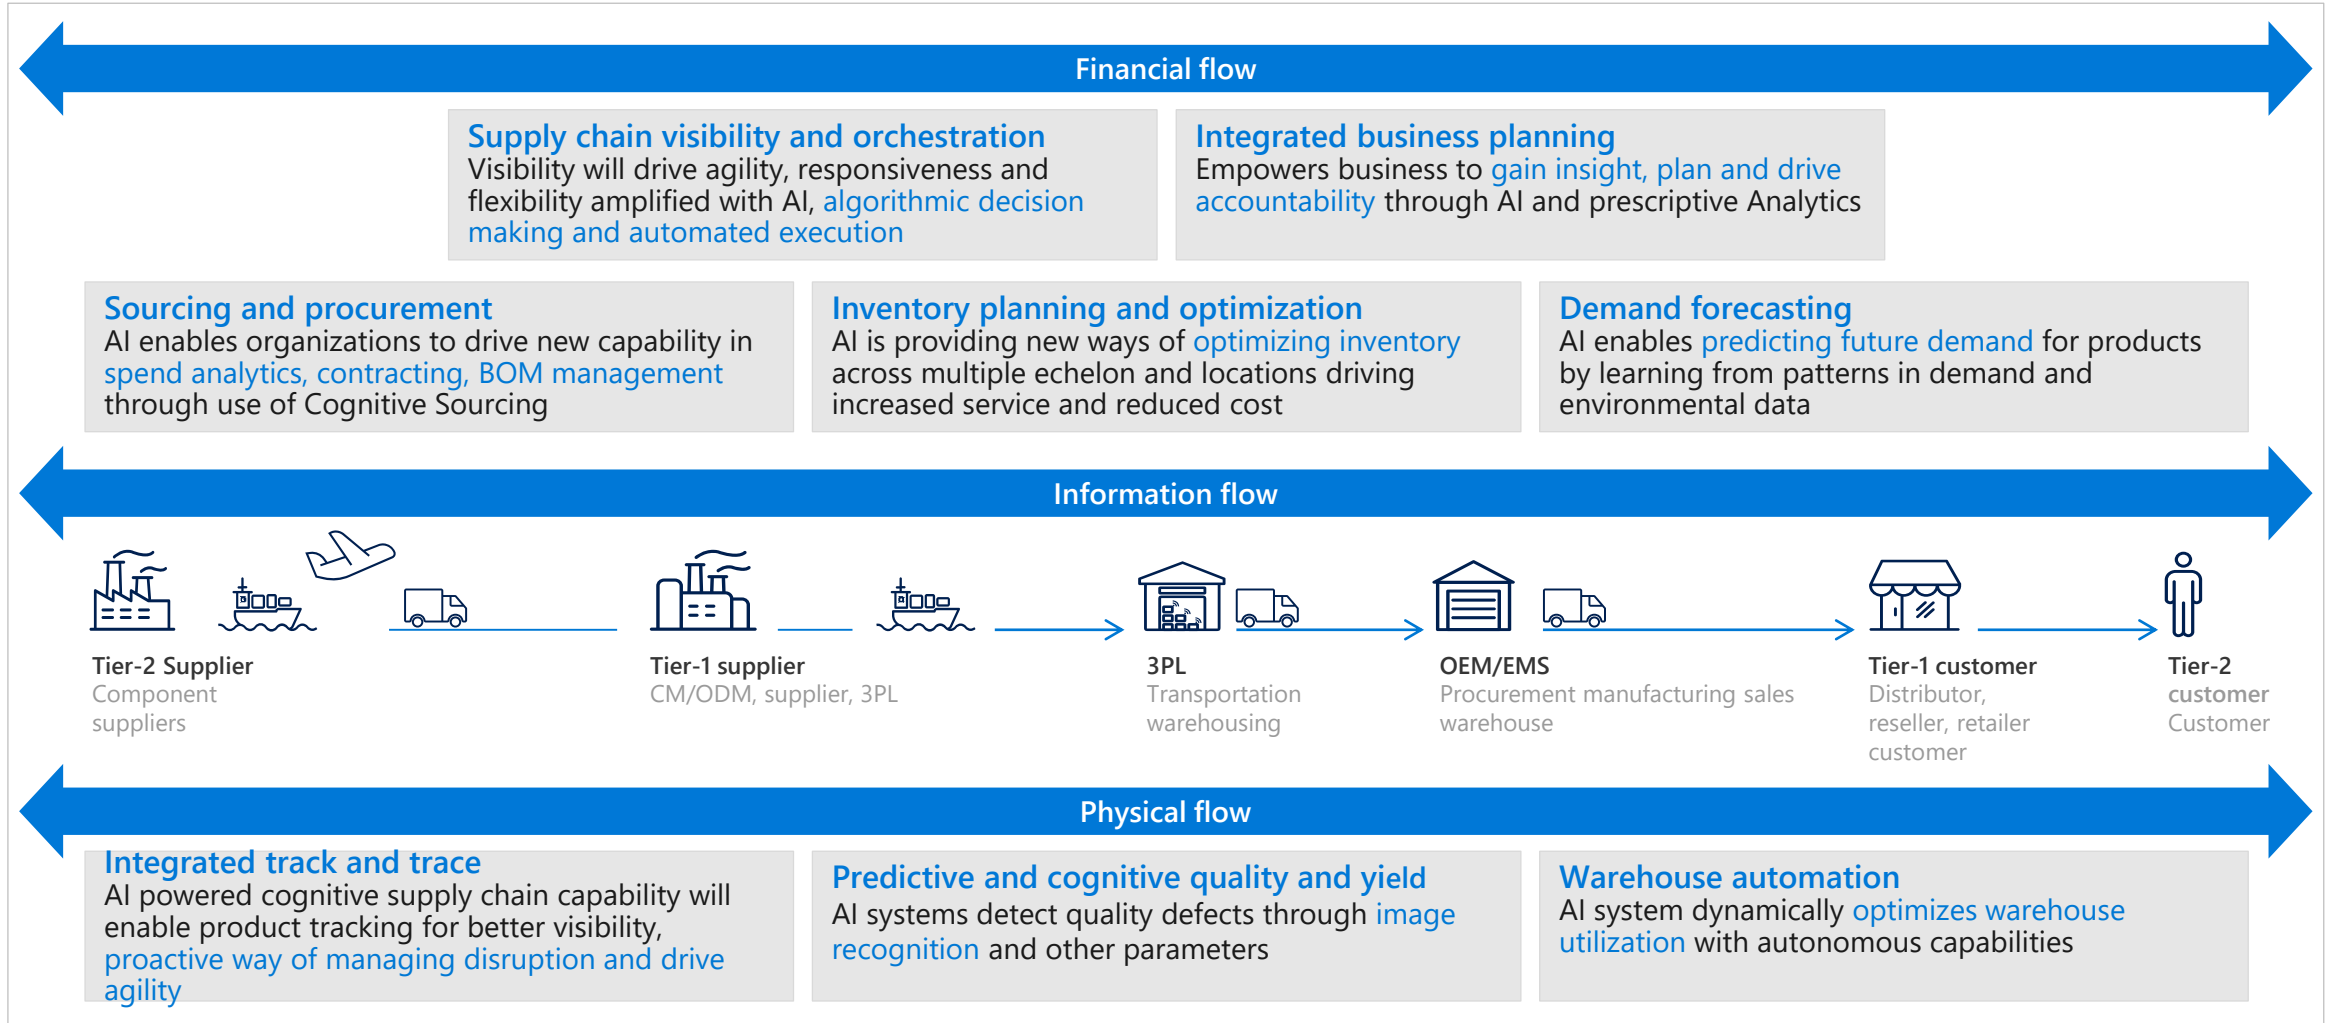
Financial flow

Supply chain visibility and orchestration
Visibility will drive agility, responsiveness and flexibility amplified with AI, algorithmic decision making and automated execution

Integrated business planning
Empowers business to gain insight, plan and drive accountability through AI and prescriptive Analytics

Sourcing and procurement
AI enables organizations to drive new capability in spend analytics, contracting, BOM management through use of Cognitive Sourcing

Inventory planning and optimization
AI is providing new ways of optimizing inventory across multiple echelon and locations driving increased service and reduced cost

Demand forecasting
AI enables predicting future demand for products by learning from patterns in demand and environmental data

Information flow

Tier-2 Supplier
Component suppliers

Tier-1 supplier
CM/ODM, supplier, 3PL

3PL
Transportation warehousing

OEM/EMS
Procurement manufacturing sales warehouse

Tier-1 customer
Distributor, reseller, retailer customer

Tier-2 customer
Customer

Physical flow

Integrated track and trace
AI powered cognitive supply chain capability will enable product tracking for better visibility, proactive way of managing disruption and drive agility

Predictive and cognitive quality and yield
AI systems detect quality defects through image recognition and other parameters

Warehouse automation
AI system dynamically optimizes warehouse utilization with autonomous capabilities